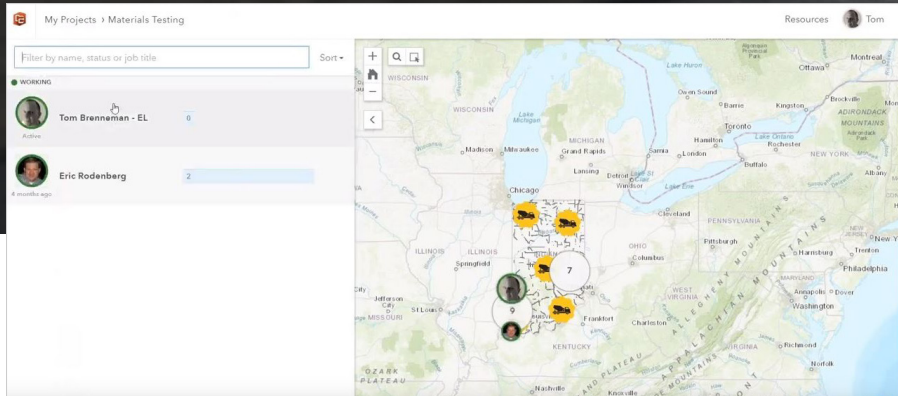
My Projects > Materials Testing

Resources Tom

Filter by name, status or job title

Sort

WORKING

Tom Brenneman - EL
Active
6

Eric Rodenberg
4 months ago
2

WISCONSIN
Ottawa
Lake Huron
Owen Sound
Barrie
Kingston
Brockville
ADIRONDACK MOUNTAINS
Lake Michigan
MICHIGAN
Toronto
Hamilton
Lake Ontario
Rochester
Madison
Milwaukee
Grand Rapids
Flint
London
Buffalo
NEW YORK
Lansing
Detroit
Windsor
Lake Erie
Chicago
Cleveland
PENNSYLVANIA
Pittsburgh
ILLINOIS
Springfield
7
Columbus
Harrisburg
Philadelphia
City
Jefferson City
9
OHIO
MARYLAND
Baltimore
Washington
WEST VIRGINIA
Frankfort
Charleston
VIRGINIA
Richmond
KENTUCKY
PLATEAU
Nashville
APPALACHIAN MOUNTAINS